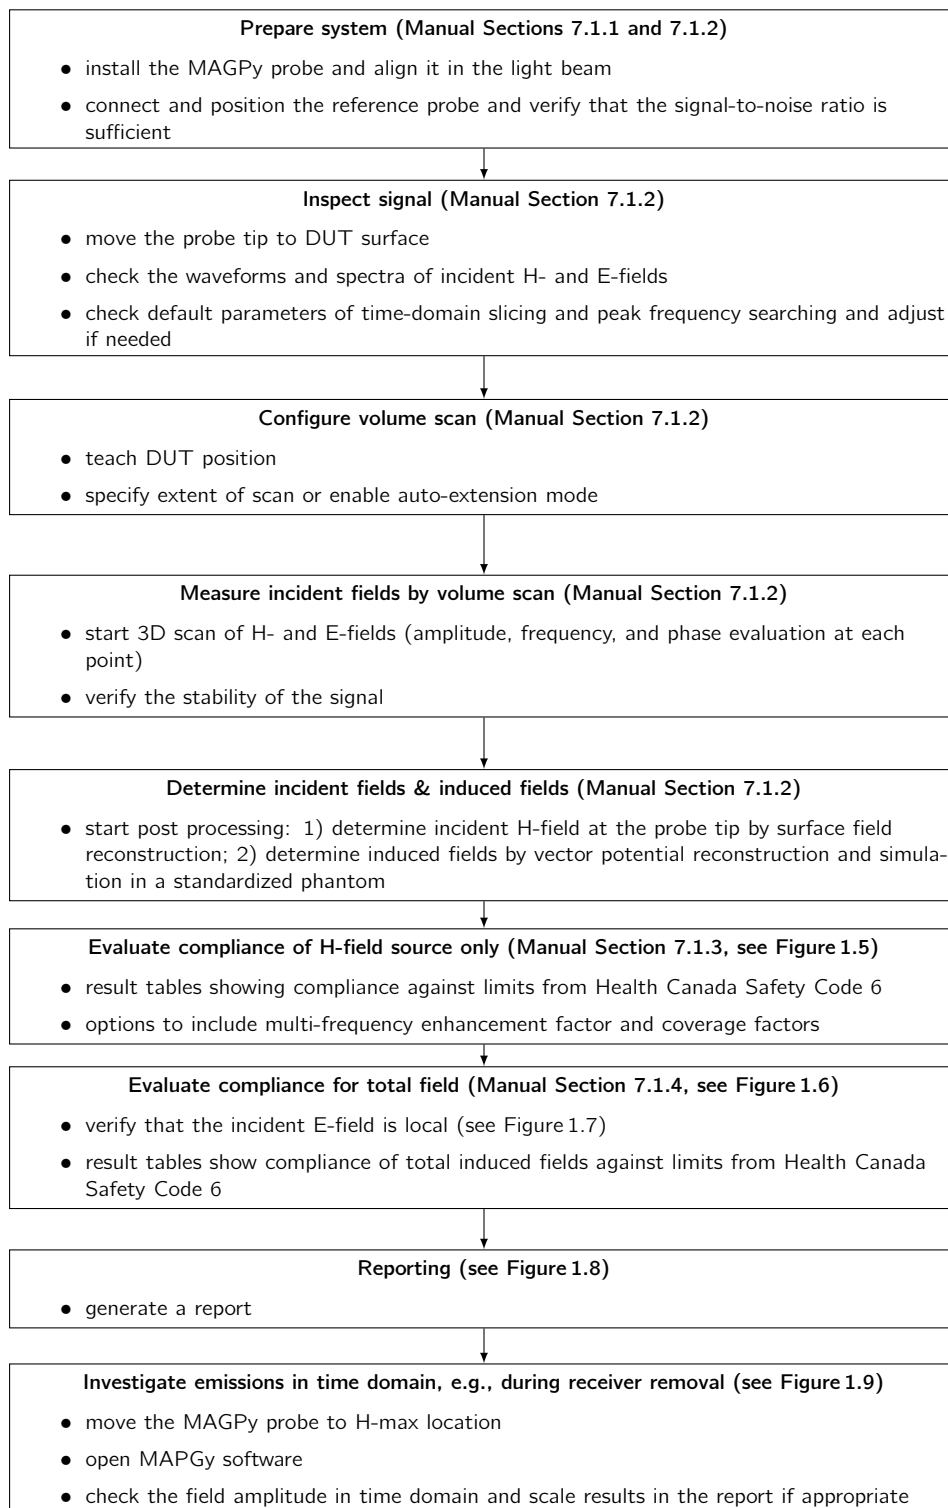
**Prepare system (Manual Sections 7.1.1 and 7.1.2)**

- install the MAGPy probe and align it in the light beam
- connect and position the reference probe and verify that the signal-to-noise ratio is sufficient

**Inspect signal (Manual Section 7.1.2)**

- move the probe tip to DUT surface
- check the waveforms and spectra of incident H- and E-fields
- check default parameters of time-domain slicing and peak frequency searching and adjust if needed

**Configure volume scan (Manual Section 7.1.2)**

- teach DUT position
- specify extent of scan or enable auto-extension mode

**Measure incident fields by volume scan (Manual Section 7.1.2)**

- start 3D scan of H- and E-fields (amplitude, frequency, and phase evaluation at each point)
- verify the stability of the signal

**Determine incident fields & induced fields (Manual Section 7.1.2)**

- start post processing: 1) determine incident H-field at the probe tip by surface field reconstruction; 2) determine induced fields by vector potential reconstruction and simulation in a standardized phantom

**Evaluate compliance of H-field source only (Manual Section 7.1.3, see Figure 1.5)**

- result tables showing compliance against limits from Health Canada Safety Code 6
- options to include multi-frequency enhancement factor and coverage factors

**Evaluate compliance for total field (Manual Section 7.1.4, see Figure 1.6)**

- verify that the incident E-field is local (see Figure 1.7)
- result tables show compliance of total induced fields against limits from Health Canada Safety Code 6

**Reporting (see Figure 1.8)**

- generate a report

**Investigate emissions in time domain, e.g., during receiver removal (see Figure 1.9)**

- move the MAGPy probe to H-max location
- open MAPGy software
- check the field amplitude in time domain and scale results in the report if appropriate